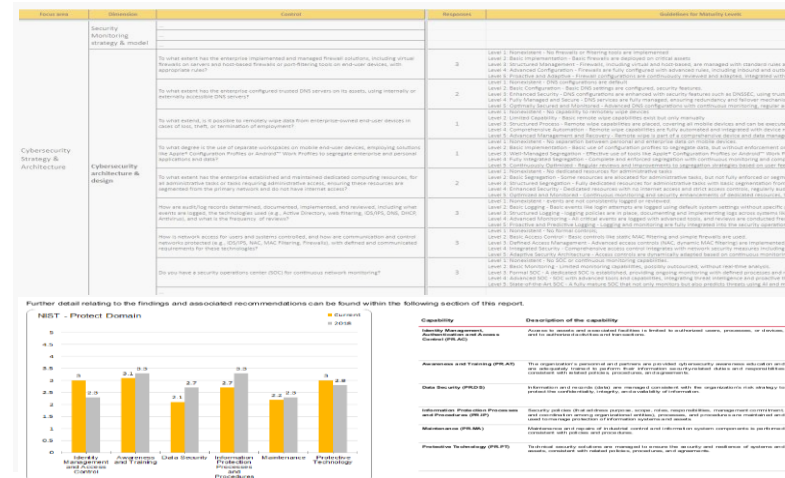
| Focus area | Dimension | Control | Responses | Guidelines for Maturity Levels |
|---|---|---|---|---|
| | Security Monitoring strategy & model | | | |
| | | To what extent has the enterprise implemented and managed firewall solutions, including virtual firewalls on servers and host-based firewalls or port-filtering tools on end-user devices, with appropriate rules? | 3 | Level 1 Nonexistent - No firewalls or filtering tools are implemented. Level 2 Basic Implementation - Basic firewalls are deployed on critical assets. Level 3 Structured Management - Firewalls, including virtual and host-based, are managed with standard rules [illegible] Level 4 Advanced Configuration - Firewalls are fully configured with advanced rules, including inbound and outb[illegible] Level 5 Proactive and Adaptive - Firewall configurations are continuously reviewed and adapted, integrated with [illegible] |
| | | To what extent has the enterprise configured trusted DNS servers on its assets, using internally or externally accessible DNS servers? | 2 | Level 1 Nonexistent - DNS configurations are default. Level 2 Basic Configuration - Basic DNS settings are configured, security features. Level 3 Enhanced Security - DNS configurations are enhanced with security features such as DNSSEC, using trust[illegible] Level 4 Fully Managed and Secure - DNS services are fully managed, ensuring redundancy and failover mecha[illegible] Level 5 Optimally Secured and Monitored - Advanced DNS configurations with continuous monitoring, regular a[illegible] |
| | | To what extent, is it possible to remotely wipe data from enterprise-owned end-user devices in cases of loss, theft, or termination of employment? | 2 | Level 1 Nonexistent - No capability to remotely wipe devices. Level 2 Limited Capability - Basic remote wipe capabilities exist but only manually. Level 3 Structured Process - Remote wipe capabilities are placed, covering all mobile devices and can be execut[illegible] Level 4 Comprehensive Automation - Remote wipe capabilities are fully automated and integrated with device m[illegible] Level 5 Advanced Management and Recovery - Remote wipe is part of a comprehensive device and data manage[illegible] |
| Cybersecurity Strategy & Architecture | Cybersecurity architecture & design | To what degree is the use of separate workspaces on mobile end-user devices, employing solutions like Apple® Configuration Profiles or Android™ Work Profiles to segregate enterprise and personal applications and data? | 1 | Level 1 Nonexistent - No separation between personal and enterprise data on mobile devices. Level 2 Basic Implementation - Basic use of configuration profiles to segregate data, but without enforcement o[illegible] Level 3 Managed Segregation - Effective use of tools like Apple® Configuration Profiles or Android™ Work P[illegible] Level 4 Fully Integrated Segregation - Complete and enforced segregation with continuous monitoring and comp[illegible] Level 5 Continuously Optimized - Regular reviews and improvements to segregation strategies based on user fee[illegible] |
| | | To what extent has the enterprise established and maintained dedicated computing resources, for all administrative tasks or tasks requiring administrative access, ensuring these resources are segregated from the enterprise's primary network and do not have internet access? | 2 | Level 1 Nonexistent - No dedicated resources for administrative tasks. Level 2 Basic Segregation - Some resources are allocated for administrative tasks, but not fully enforced or segre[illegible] Level 3 Structured Segregation - Fully dedicated resources for administrative tasks with basic segmentation from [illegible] Level 4 Enhanced Security - Dedicated resources with no internet access and strict access controls, regularly aud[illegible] Level 5 Advanced and Adaptive Segregation - Continuous monitoring and adaptation of segregated resources, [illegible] |
| | | How are audit/log records determined, documented, implemented, and reviewed, including what events are logged, the technologies used (e.g., Active Directory, web filtering, IDS/IPS, DNS, DHCP, Antivirus), and what is the frequency of reviews? | 2 | Level 1 Nonexistent - Events are not consistently logged or reviewed. Level 2 Basic Logging - Basic events like login attempts are logged using default system settings without specific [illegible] Level 3 Structured Logging - Logging policies are in place, documenting and implementing logs across systems lik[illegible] Level 4 Advanced Monitoring - All critical events are logged with advanced tools, and reviews are conducted freq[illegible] Level 5 Proactive and Predictive Logging - Logging and monitoring are fully integrated into the security operation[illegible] |
| | | How is network access for users and systems controlled, and how are communication and control networks protected (e.g., IDS/IPS, NAC, MAC Filtering, Firewalls), with defined and communicated requirements for these technologies? | 3 | Level 1 Nonexistent - No formal controls. Level 2 Basic Access Control - Basic controls like static MAC filtering and simple firewalls are used. Level 3 Defined Access Management - Advanced access controls (NAC, dynamic MAC filtering) are implemented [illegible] Level 4 Integrated Security - Comprehensive access control integrated with security tools, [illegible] Level 5 Adaptive Security Architecture - Access controls are dynamically adapted based on continuous monitori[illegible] |
| | | Do you have a security operations center (SOC) for continuous network monitoring? | 3 | Level 1 Nonexistent - No SOC or continuous monitoring capabilities. Level 2 Basic Monitoring - Limited monitoring capabilities, possibly outsourced, without real-time analysis. Level 3 Formal SOC - A dedicated SOC is established, providing ongoing monitoring with defined processes and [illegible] Level 4 Advanced SOC - SOC with advanced tools and capabilities, integrating threat intelligence and proactive th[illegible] Level 5 State-of-the-Art SOC - A fully mature SOC that not only monitors but also predicts threats using AI and m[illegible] |

Further detail relating to the findings and associated recommendations can be found within the following section of this report.

NIST - Protect Domain

Current
2018

| | Current | 2018 |
|---|---|---|
| Identity Management and Access Control | 3 | 2.3 |
| Awareness and Training | 3.1 | 3.3 |
| Data Security | 2.1 | 2.7 |
| Information Protection Processes and Procedures | 2.7 | 3.3 |
| Maintenance | 2.2 | 2.3 |
| Protective Technology | 3 | 2.8 |

| Capability | Description of the capability |
|---|---|
| Identity Management, Authentication and Access Control (PR.AC) | Access to assets and associated facilities is limited to authorized users, processes, or devices, and to authorized activities and transactions. |
| Awareness and Training (PR.AT) | The organization's personnel and partners are provided cybersecurity awareness education and are adequately trained to perform their information security-related duties and responsibilities consistent with related policies, procedures, and agreements. |
| Data Security (PR.DS) | Information and records (data) are managed consistent with the organization's risk strategy to protect the confidentiality, integrity, and availability of information. |
| Information Protection Processes and Procedures (PR.IP) | Security policies (that address purpose, scope, roles, responsibilities, management commitment, and coordination among organizational entities), processes, and procedures are maintained and used to manage protection of information systems and assets. |
| Maintenance (PR.MA) | Maintenance and repairs of industrial control and information system components is performed consistent with policies and procedures. |
| Protective Technology (PR.PT) | Technical security solutions are managed to ensure the security and resilience of systems and assets, consistent with related policies, procedures, and agreements. |